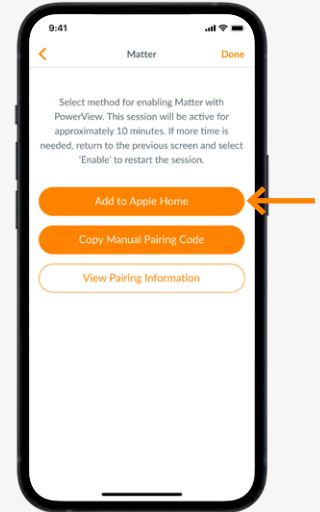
9:41

Matter

Done

Select method for enabling Matter with PowerView. This session will be active for approximately 10 minutes. If more time is needed, return to the previous screen and select 'Enable' to restart the session.

Add to Apple Home

Copy Manual Pairing Code

View Pairing Information